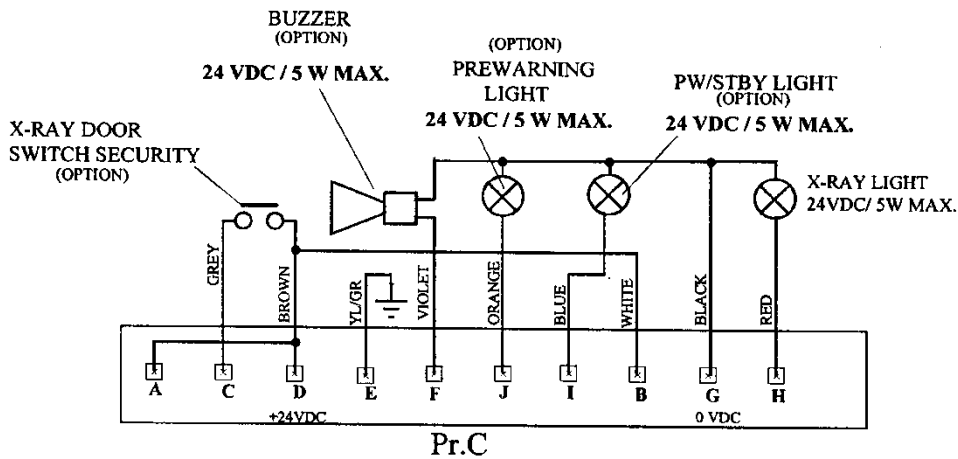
BUZZER
(OPTION)
24 VDC / 5 W MAX.

(OPTION)
PREWARNING
LIGHT
24 VDC / 5 W MAX.

PW/STBY LIGHT
(OPTION)
24 VDC / 5 W MAX.

X-RAY DOOR
SWITCH SECURITY
(OPTION)

X-RAY LIGHT
24VDC/ 5W MAX.

GREY
BROWN
YL/GR
VIOLET
ORANGE
BLUE
WHITE
BLACK
RED

A
C
D
E
F
J
I
B
G
H

+24VDC
0 VDC

Pr.C